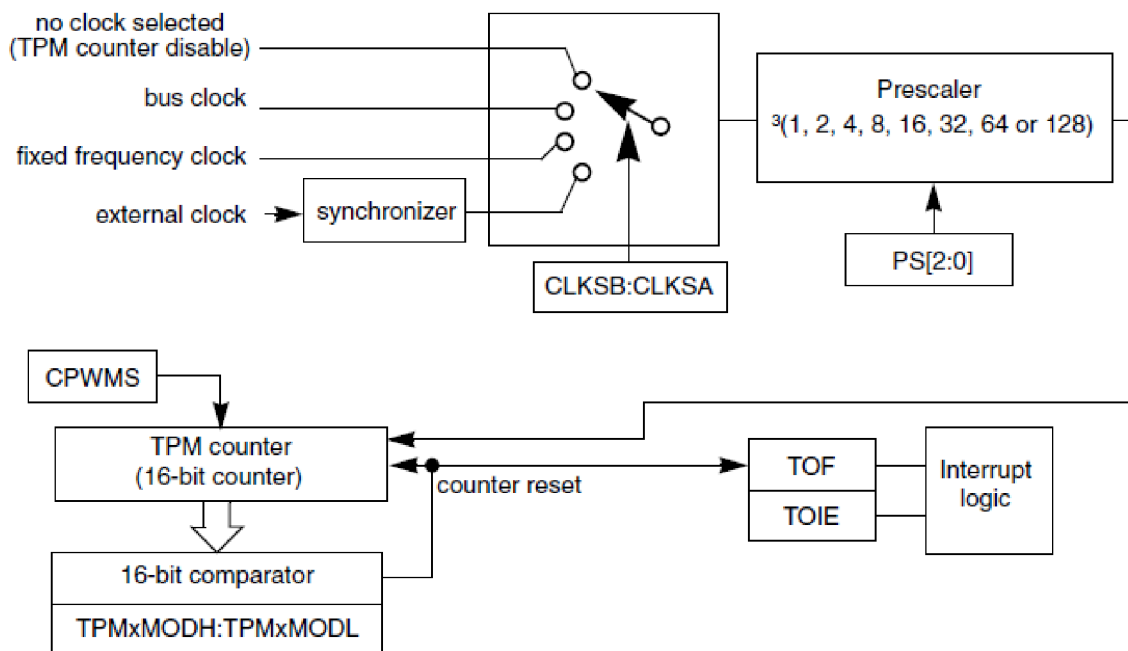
no clock selected
(TPM counter disable)

bus clock

fixed frequency clock

external clock

synchronizer

CLKSB:CLKSA

Prescaler
÷(1, 2, 4, 8, 16, 32, 64 or 128)

PS[2:0]

CPWMS

TPM counter
(16-bit counter)

counter reset

TOF

TOIE

Interrupt logic

16-bit comparator

TPMxMODH:TPMxMODL